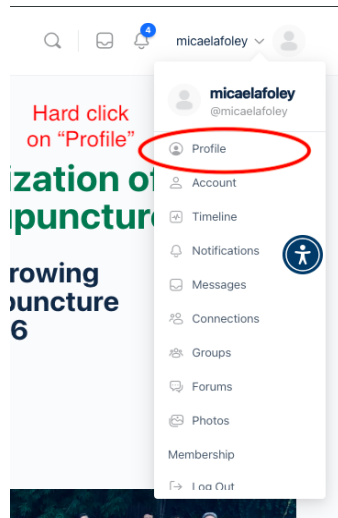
4 micaelafoley

Hard click on “Profile”

ization of
upuncture

rowing
puncture
6

micaelafoley
@micaelafoley

Profile
Account
Timeline
Notifications
Messages
Connections
Groups
Forums
Photos
Membership
Log Out